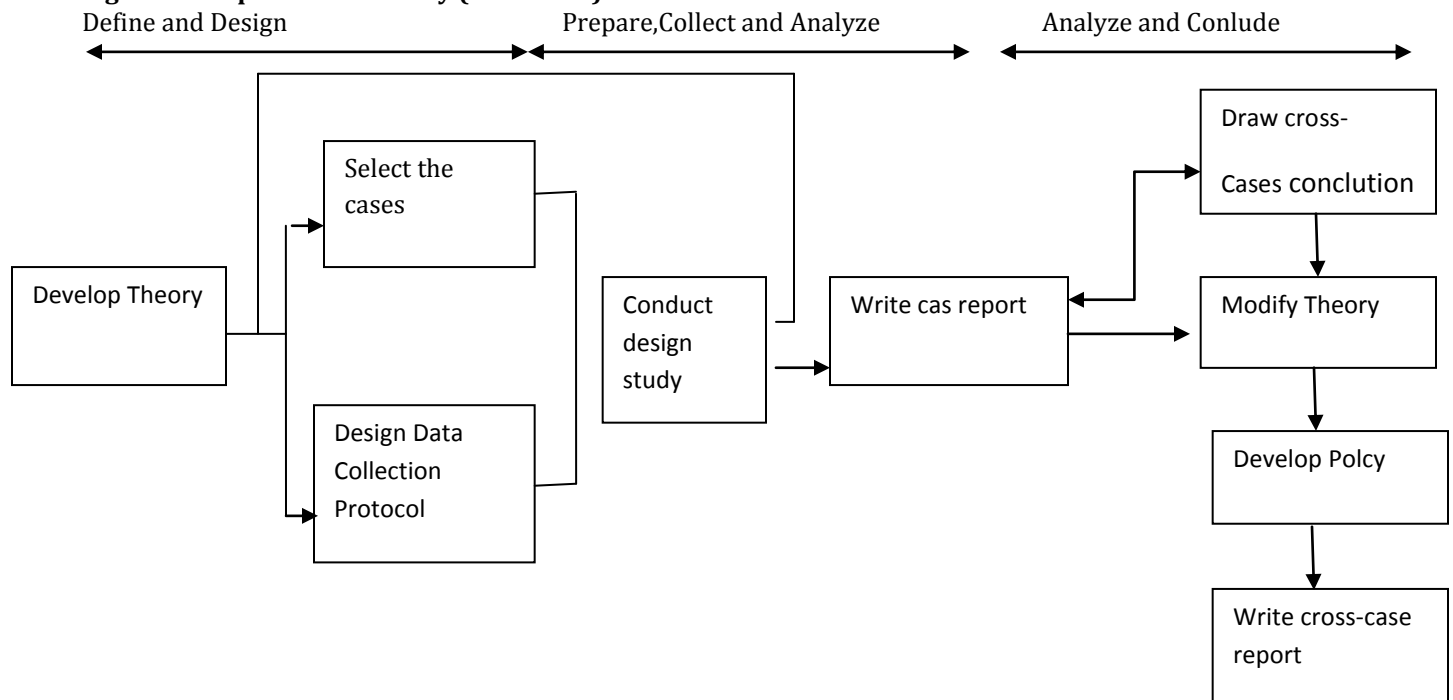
Define and Design

Prepare,Collect and Analyze

Analyze and Conlude

Develop Theory

Select the cases

Design Data Collection Protocol

Conduct design study

Write cas report

Draw cross-Cases conclution

Modify Theory

Develop Polcy

Write cross-case report